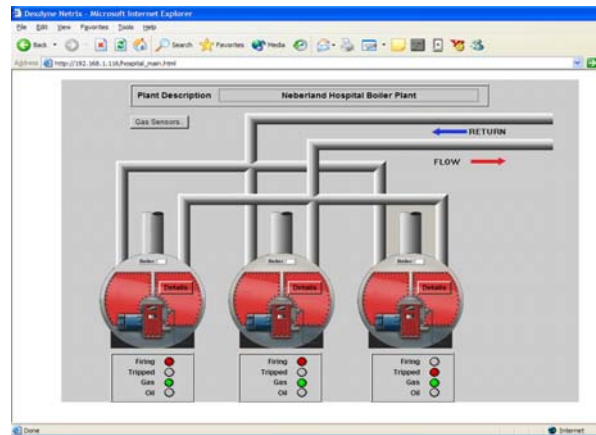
Dexulyne Netrix - Microsoft Internet Explorer

File Edit View Favorites Tools Help

Back Search Favorites Media

Address http://192.168.1.116/hospital_main.html

Plant Description | Neberland Hospital Boiler Plant

Gas Sensors

RETURN

FLOW

Boiler

Details

Firing
Tripped
Gas
Oil

Boiler

Details

Firing
Tripped
Gas
Oil

Boiler

Details

Firing
Tripped
Gas
Oil

Done

Internet